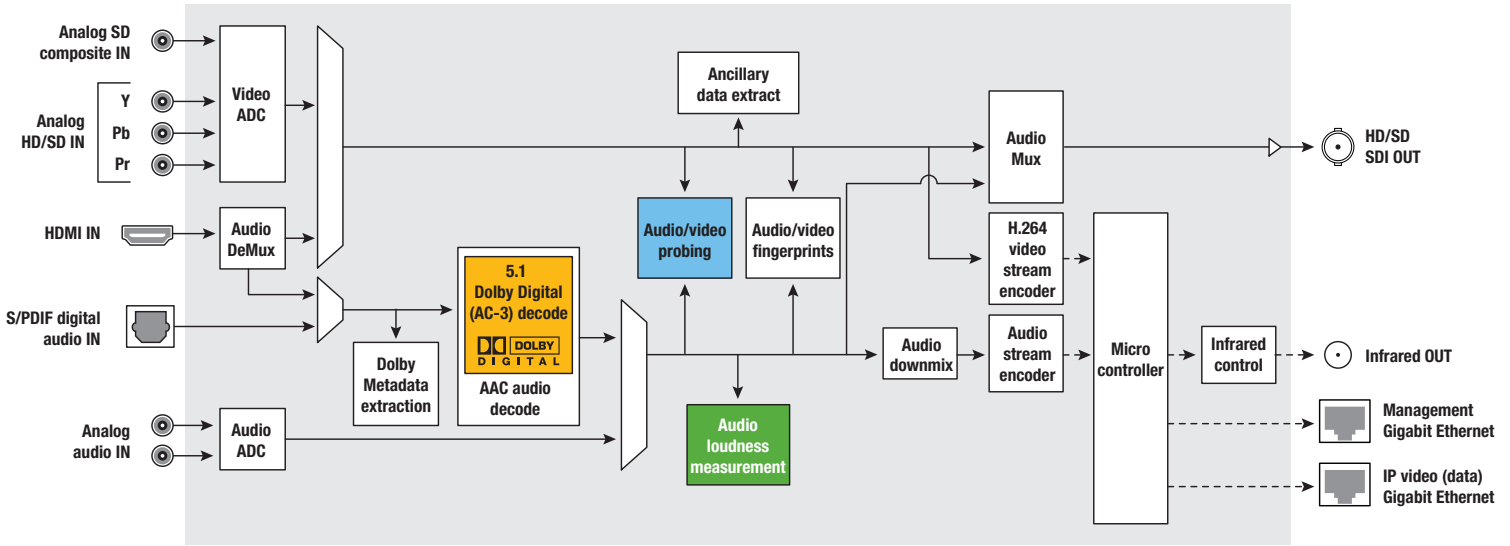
Analog SD composite IN

Analog HD/SD IN

Y

Pb

Pr

Video ADC

HDMI IN

Audio DeMux

S/PDIF digital audio IN

Analog audio IN

Audio ADC

Dolby Metadata extraction

5.1 Dolby Digital (AC-3) decode

DOLBY DIGITAL

AAC audio decode

Ancillary data extract

Audio/video probing

Audio/video fingerprints

Audio loudness measurement

Audio Mux

H.264 video stream encoder

Audio downmix

Audio stream encoder

Micro controller

Infrared control

HD/SD SDI OUT

Infrared OUT

Management Gigabit Ethernet

IP video (data) Gigabit Ethernet